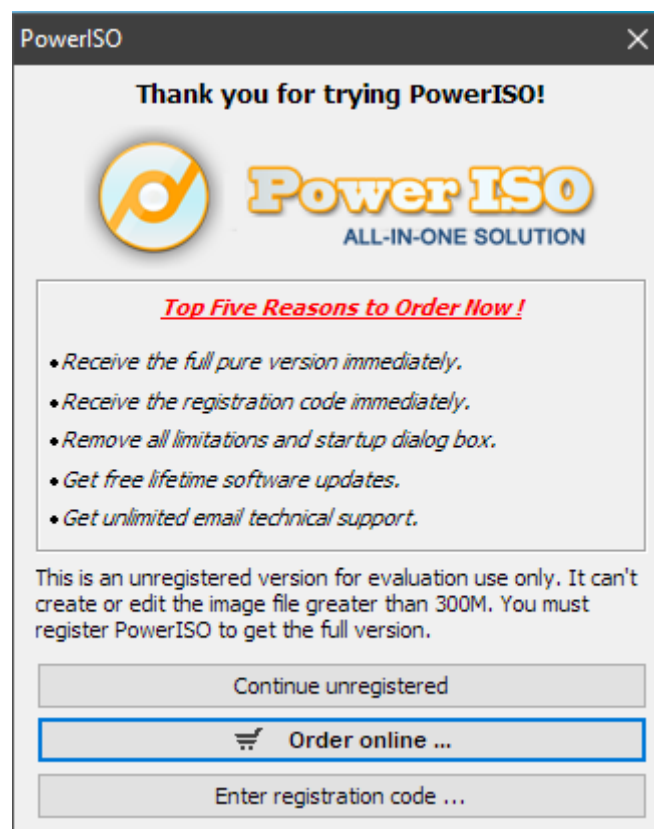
PowerISO

Thank you for trying PowerISO!

Power ISO
ALL-IN-ONE SOLUTION

Top Five Reasons to Order Now !

•Receive the full pure version immediately.
•Receive the registration code immediately.
•Remove all limitations and startup dialog box.
•Get free lifetime software updates.
•Get unlimited email technical support.

This is an unregistered version for evaluation use only. It can't create or edit the image file greater than 300M. You must register PowerISO to get the full version.

Continue unregistered

Order online ...

Enter registration code ...